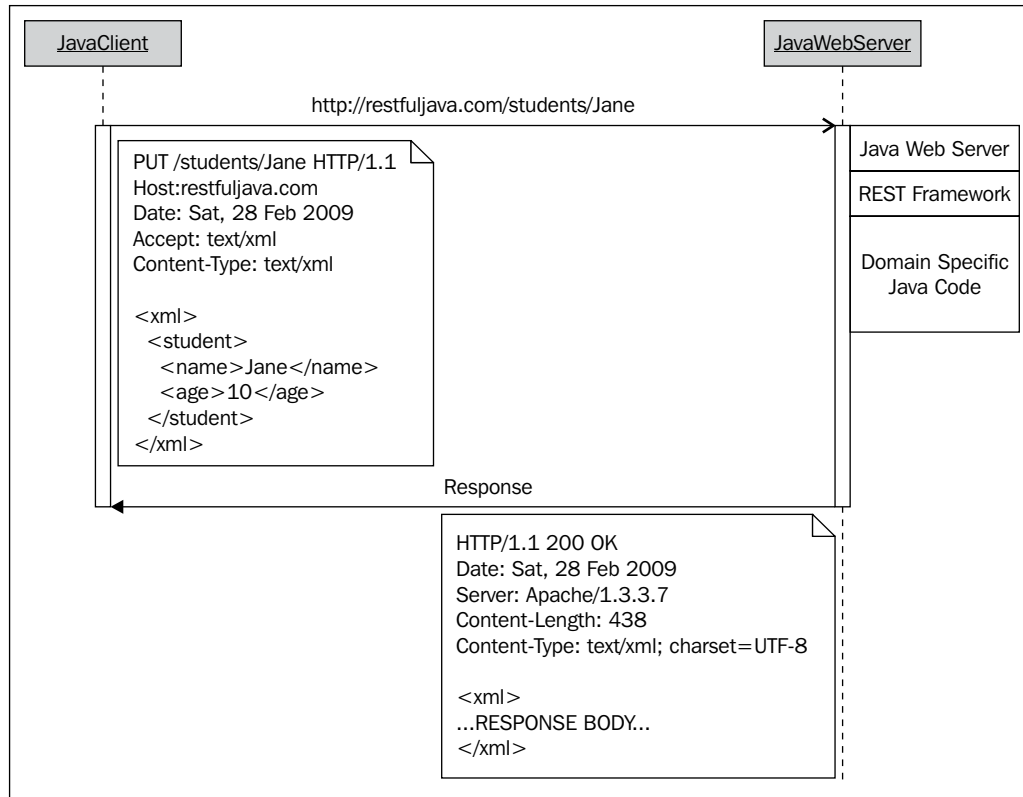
JavaClient

JavaWebServer

http://restfuljava.com/students/Jane

PUT /students/Jane HTTP/1.1
Host:restfuljava.com
Date: Sat, 28 Feb 2009
Accept: text/xml
Content-Type: text/xml

<xml>
<student>
<name>Jane</name>
<age>10</age>
</student>
</xml>

Java Web Server

REST Framework

Domain Specific Java Code

Response

HTTP/1.1 200 OK
Date: Sat, 28 Feb 2009
Server: Apache/1.3.3.7
Content-Length: 438
Content-Type: text/xml; charset=UTF-8

<xml>
...RESPONSE BODY...
</xml>